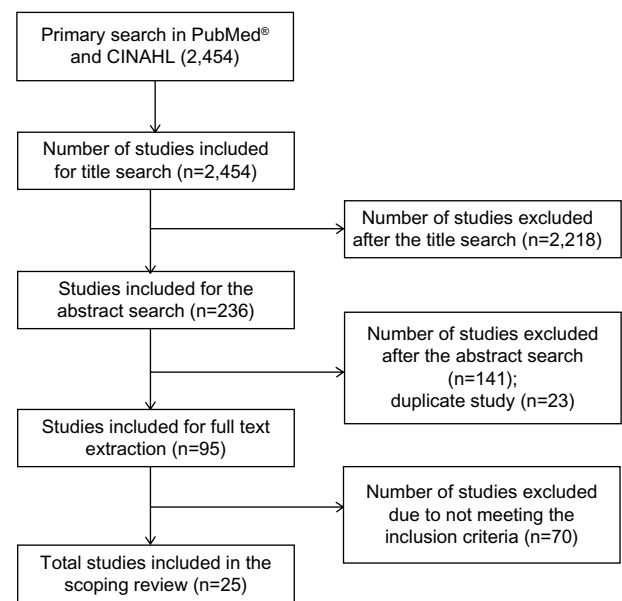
Primary search in PubMed® and CINAHL (2,454)

Number of studies included for title search (n=2,454)

Number of studies excluded after the title search (n=2,218)

Studies included for the abstract search (n=236)

Number of studies excluded after the abstract search (n=141); duplicate study (n=23)

Studies included for full text extraction (n=95)

Number of studies excluded due to not meeting the inclusion criteria (n=70)

Total studies included in the scoping review (n=25)